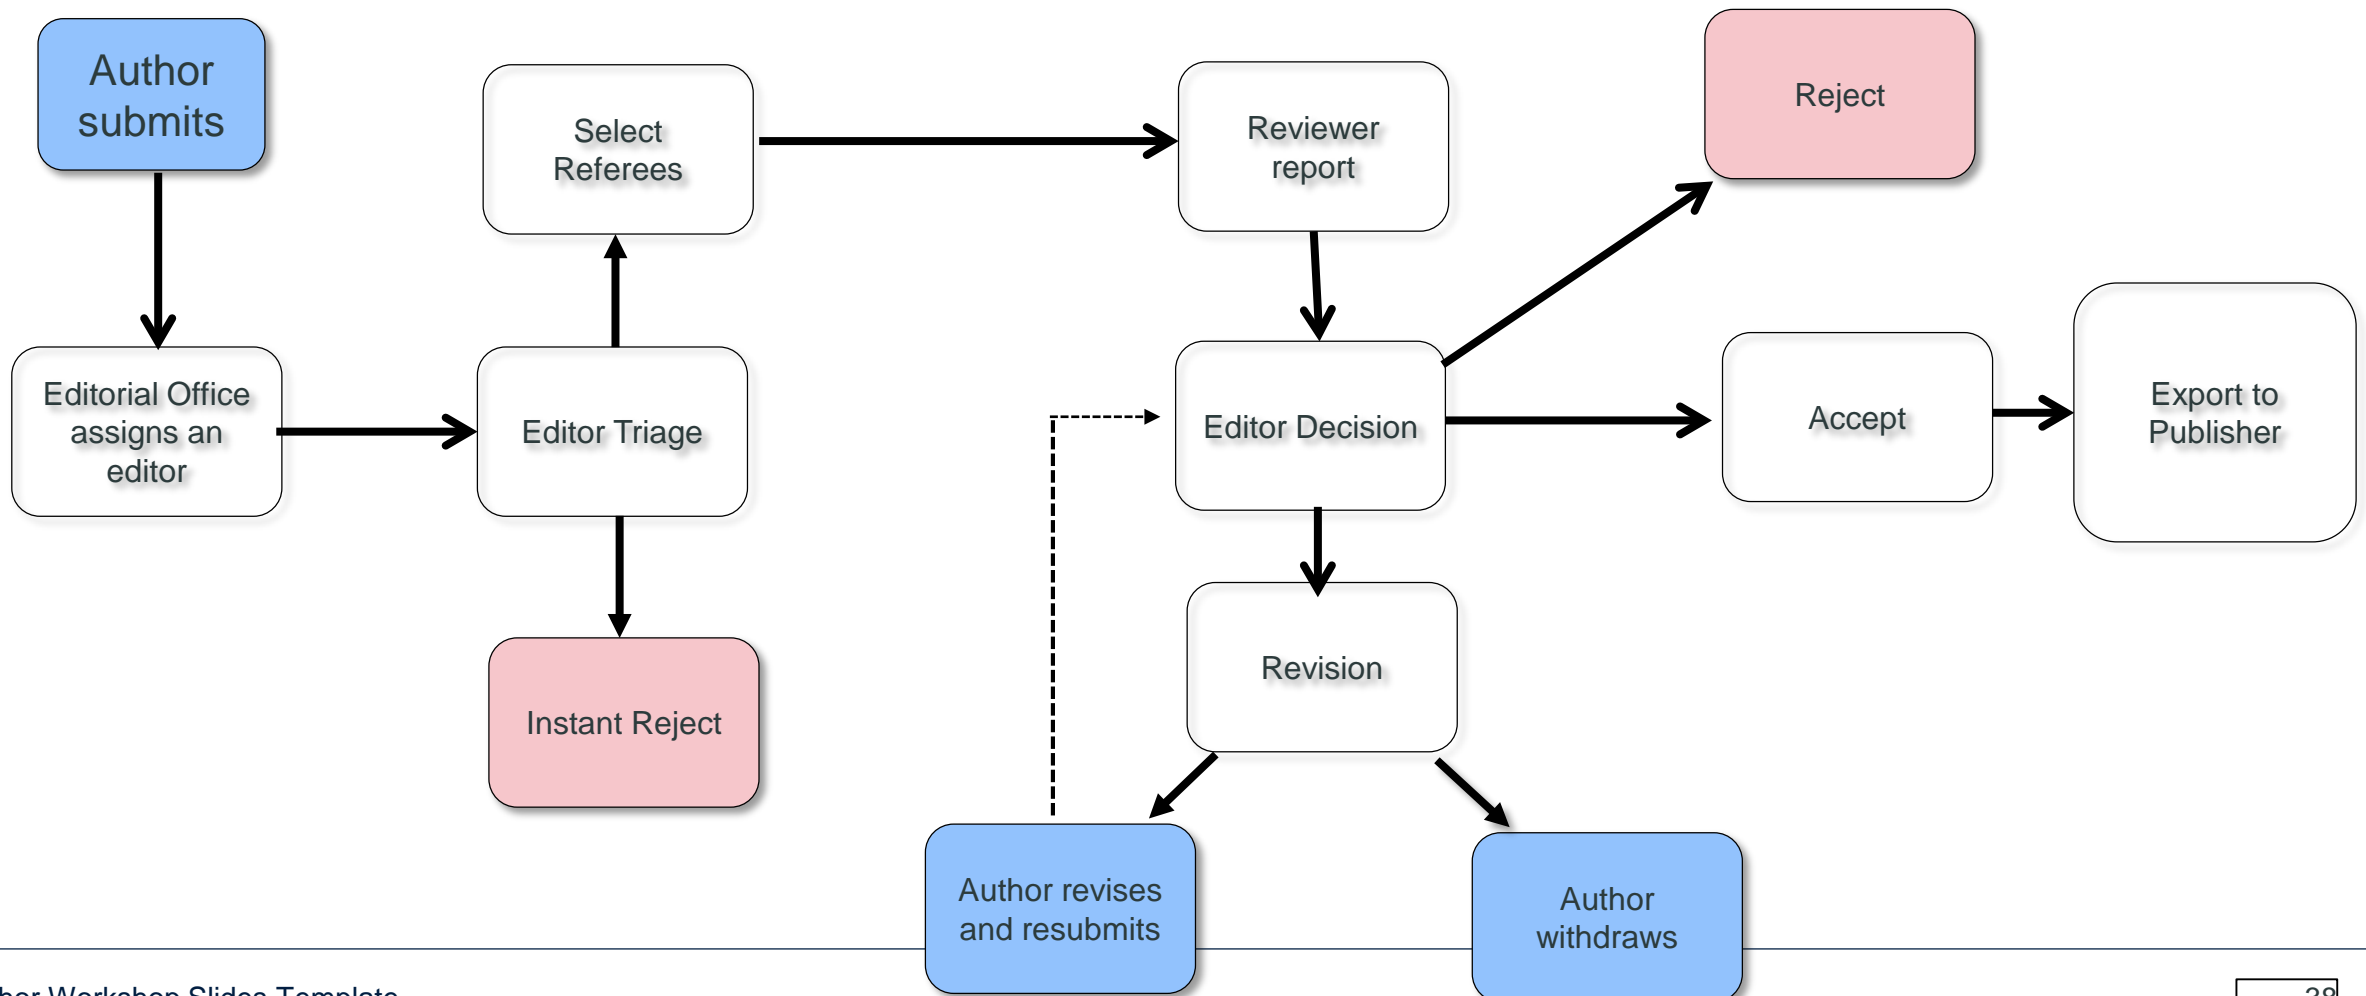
Author submits

Select Referees

Reviewer report

Reject

Editorial Office assigns an editor

Editor Triage

Editor Decision

Accept

Export to Publisher

Revision

Instant Reject

Author revises and resubmits

Author withdraws

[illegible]hor Workshop Slides Template

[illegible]